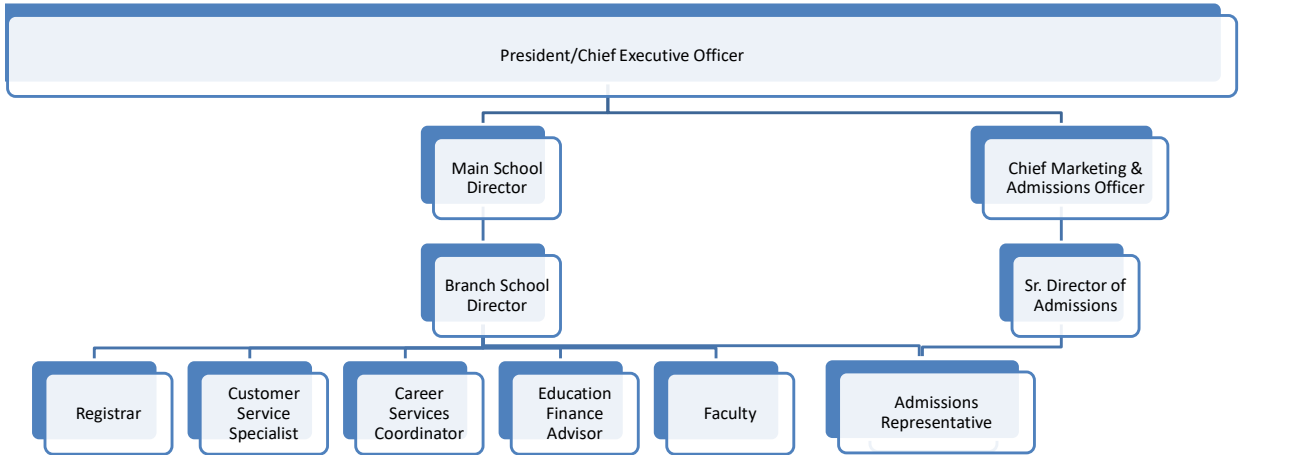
President/Chief Executive Officer

Main School Director

Chief Marketing & Admissions Officer

Branch School Director

Sr. Director of Admissions

Registrar

Customer Service Specialist

Career Services Coordinator

Education Finance Advisor

Faculty

Admissions Representative